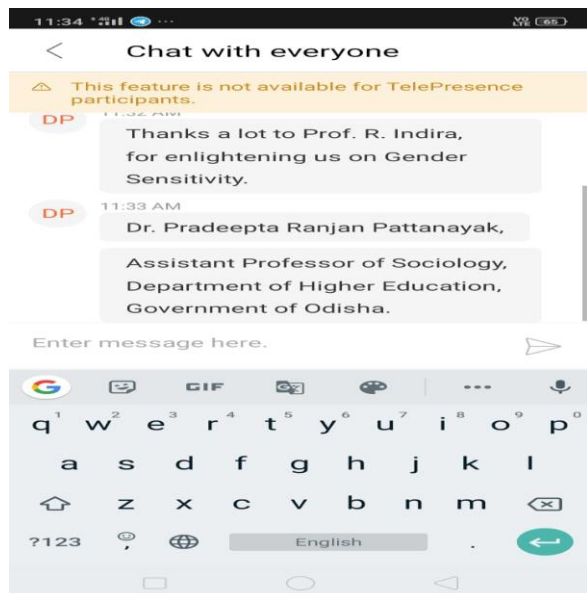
11:34 ... 65

Chat with everyone

This feature is not available for TelePresence participants.

DP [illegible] AM

Thanks a lot to Prof. R. Indira, for enlightening us on Gender Sensitivity.

DP 11:33 AM

Dr. Pradeepta Ranjan Pattanayak,

Assistant Professor of Sociology, Department of Higher Education, Government of Odisha.

Enter message here.

GIF

q w e r t y u i o p
1 2 3 4 5 6 7 8 9 0

a s d f g h j k l

z x c v b n m

?123 English .